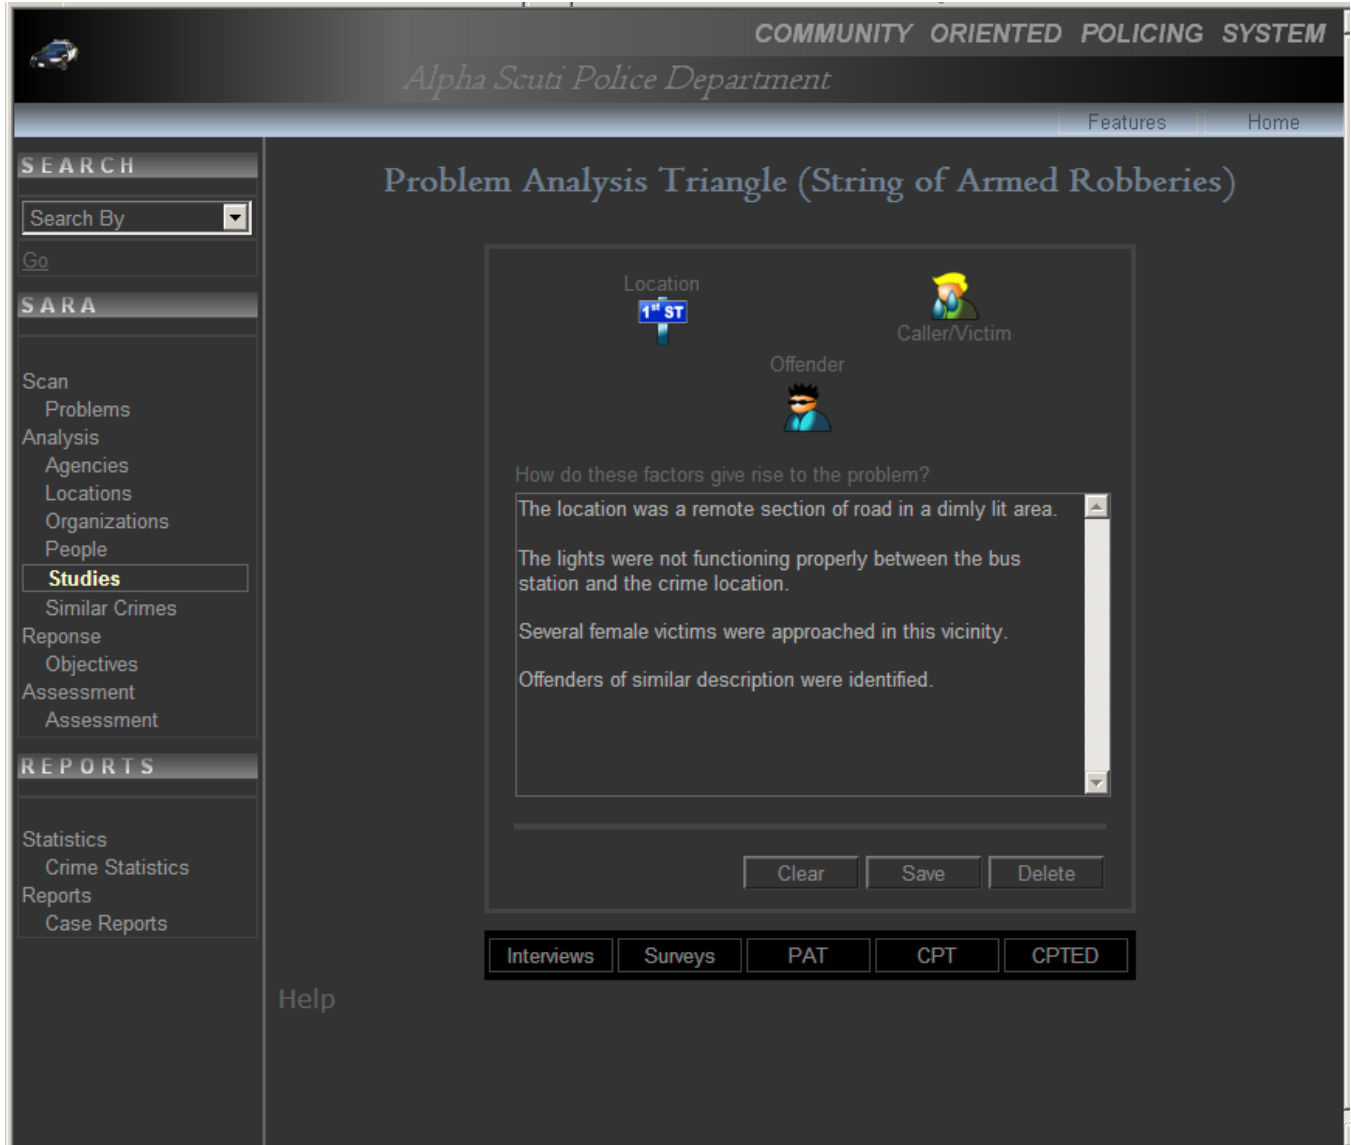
COMMUNITY ORIENTED POLICING SYSTEM

Alpha Scuti Police Department

Features Home

SEARCH

Search By

Go

SARA

Scan
Problems
Analysis
Agencies
Locations
Organizations
People
Studies
Similar Crimes
Reponse
Objectives
Assessment
Assessment

REPORTS

Statistics
Crime Statistics
Reports
Case Reports

Problem Analysis Triangle (String of Armed Robberies)

Location

$1^{st}$ ST

Caller/Victim

Offender

How do these factors give rise to the problem?

The location was a remote section of road in a dimly lit area.

The lights were not functioning properly between the bus station and the crime location.

Several female victims were approached in this vicinity.

Offenders of similar description were identified.

Clear Save Delete

Interviews Surveys PAT CPT CPTED

Help